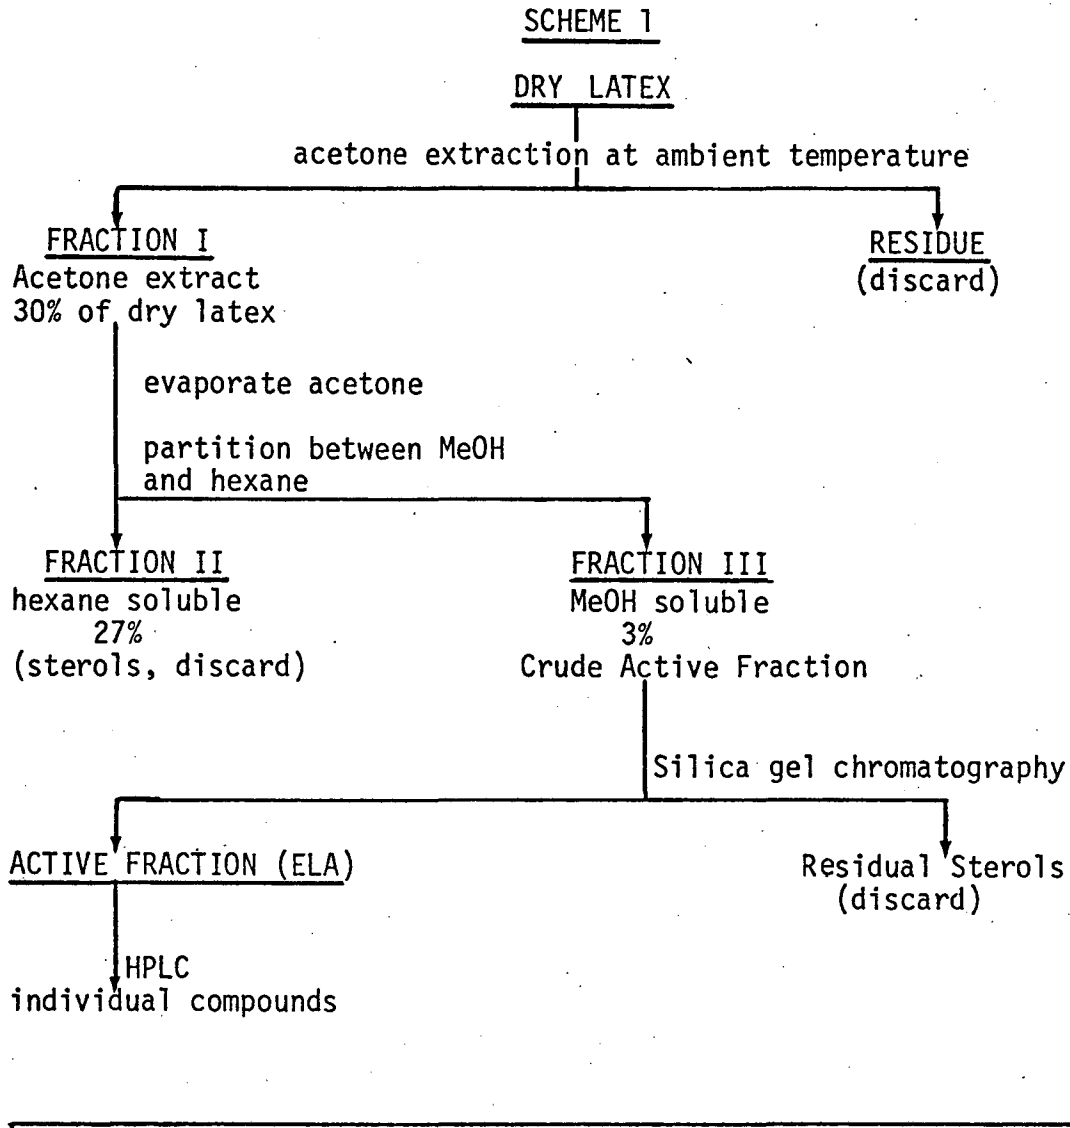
SCHEME 1

DRY LATEX

acetone extraction at ambient temperature

FRACTION I
Acetone extract
30% of dry latex

RESIDUE
(discard)

evaporate acetone

partition between MeOH and hexane

FRACTION II
hexane soluble
27%
(sterols, discard)

FRACTION III
MeOH soluble
3%
Crude Active Fraction

Silica gel chromatography

ACTIVE FRACTION (ELA)

Residual Sterols
(discard)

HPLC
individual compounds